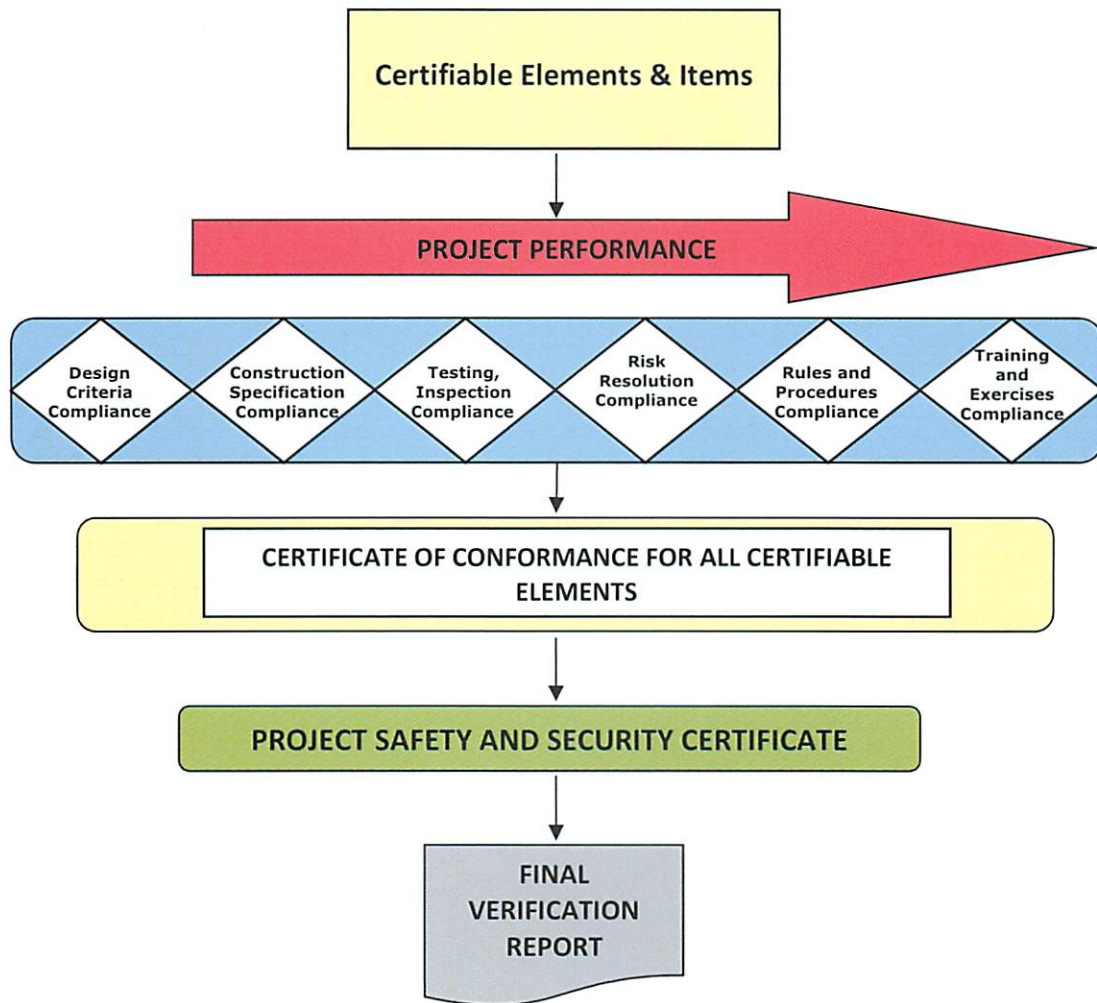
Certifiable Elements & Items

PROJECT PERFORMANCE

Design Criteria Compliance

Construction Specification Compliance

Testing, Inspection Compliance

Risk Resolution Compliance

Rules and Procedures Compliance

Training and Exercises Compliance

CERTIFICATE OF CONFORMANCE FOR ALL CERTIFIABLE ELEMENTS

PROJECT SAFETY AND SECURITY CERTIFICATE

FINAL VERIFICATION REPORT